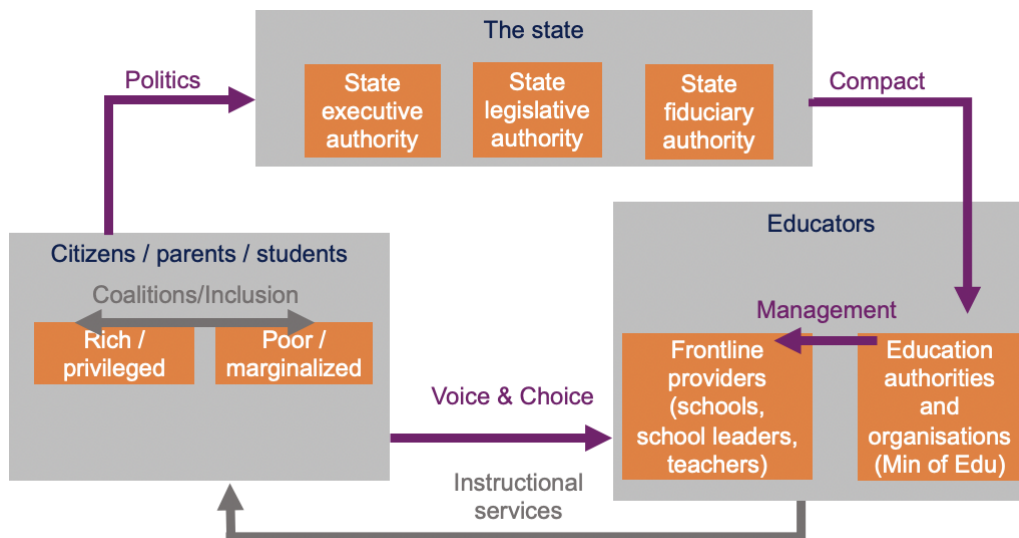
The state

State executive authority

State legislative authority

State fiduciary authority

Politics

Compact

Educators

Citizens / parents / students

Coalitions/Inclusion

Rich / privileged

Poor / marginalized

Management

Frontline providers (schools, school leaders, teachers)

Education authorities and organisations (Min of Edu)

Voice & Choice

Instructional services